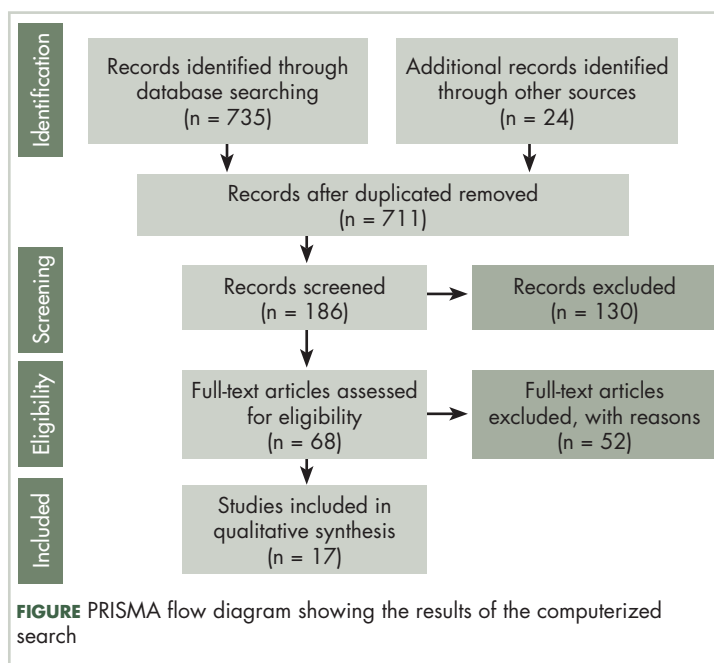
Identification

Records identified through database searching (n = 735)

Additional records identified through other sources (n = 24)

Records after duplicated removed (n = 711)

Screening

Records screened (n = 186)

Records excluded (n = 130)

Eligibility

Full-text articles assessed for eligibility (n = 68)

Full-text articles excluded, with reasons (n = 52)

Included

Studies included in qualitative synthesis (n = 17)

FIGURE PRISMA flow diagram showing the results of the computerized search